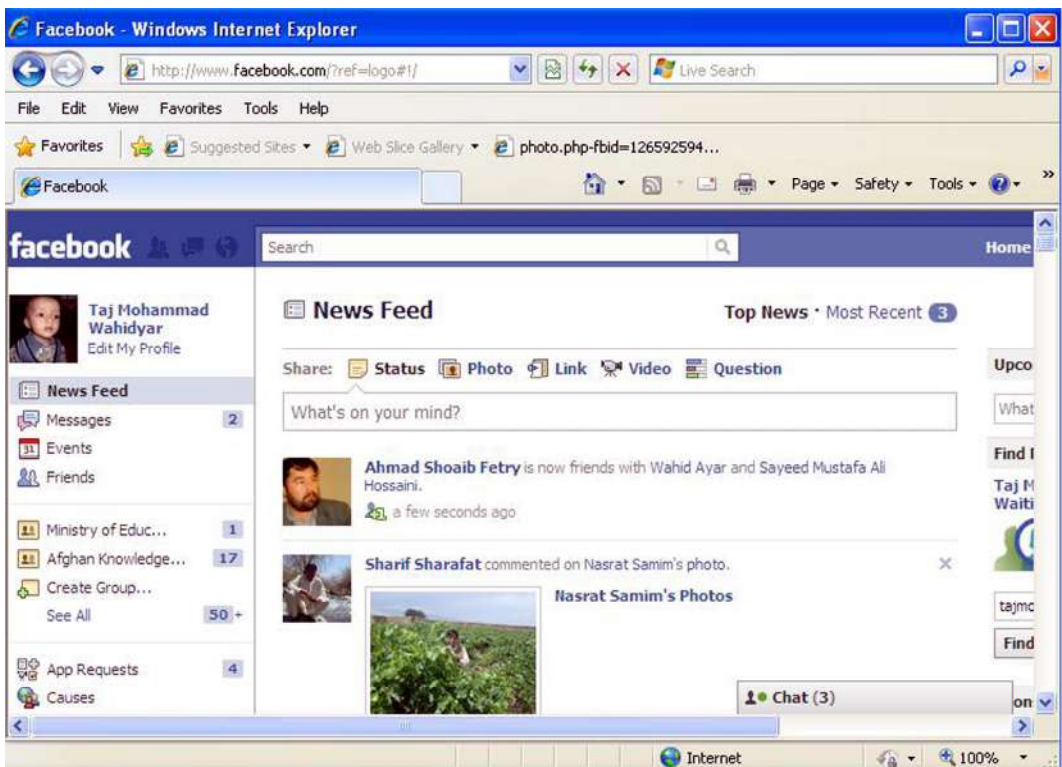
Facebook - Windows Internet Explorer

http://www.facebook.com/?ref=logo#!/

Live Search

File Edit View Favorites Tools Help

Favorites Suggested Sites ▾ Web Slice Gallery ▾ photo.php-fbid=126592594...

Facebook

Page ▾ Safety ▾ Tools ▾

facebook

Search

Home

Taj Mohammad Wahidyar
Edit My Profile

News Feed
Messages 2
Events
Friends

Ministry of Educ... 1
Afghan Knowledge... 17
Create Group...
See All 50 +

App Requests 4
Causes

News Feed

Top News · Most Recent 3

Share: Status Photo Link Video Question

What's on your mind?

Ahmad Shoaib Fetry is now friends with Wahid Ayar and Sayeed Mustafa Ali Hossaini.
a few seconds ago

Sharif Sharafat commented on Nasrat Samim's photo.

Nasrat Samim's Photos

Chat (3)

Upco

What

Find

Taj M
Waiti

tajmo

Find

on

Internet

100%